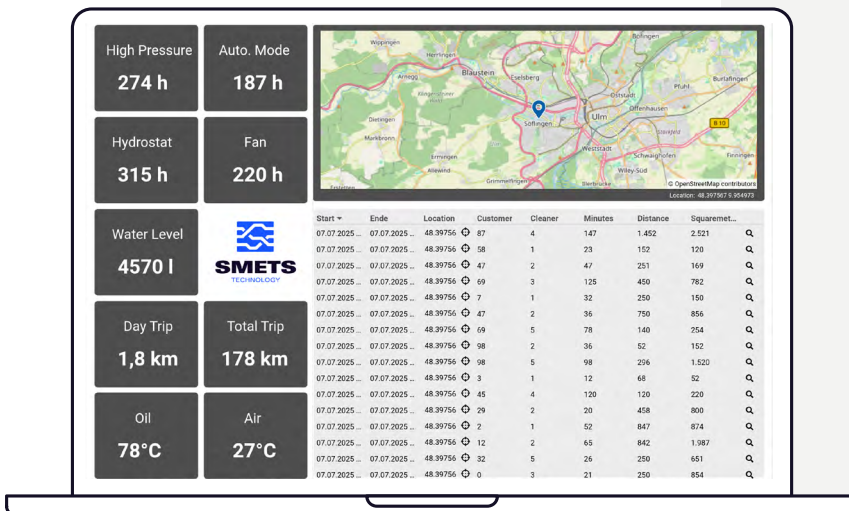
High Pressure
274 h

Auto. Mode
187 h

Hydrostat
315 h

Fan
220 h

Water Level
4570 l

SMETS
TECHNOLOGY

Day Trip
1,8 km

Total Trip
178 km

Oil
78°C

Air
27°C

Wippingen
Herrlingen
Blaustein
Ermingen
Arnegg
Eselsberg
Söflingen
Ulm
Böfingen
Oststadt
Pfuhl
Burlafingen
Offenhausen
B10
Weststadt
Schwaighofen
Finningen
Dietingen
Markbronn
Allewind
Grimmelfingen
Wiley-Süd
© OpenStreetMap contributors
Location: 48.397967 9.954973

| Start ▾ | Ende | Location | Customer | Cleaner | Minutes | Distance | Squaremet... |
|---|---|---|---|---|---|---|---|
| 07.07.2025 ... | 07.07.2025 ... | 48.39756 | 87 | 4 | 147 | 1.452 | 2.521 |
| 07.07.2025 ... | 07.07.2025 ... | 48.39756 | 58 | 1 | 23 | 152 | 120 |
| 07.07.2025 ... | 07.07.2025 ... | 48.39756 | 47 | 2 | 47 | 251 | 169 |
| 07.07.2025 ... | 07.07.2025 ... | 48.39756 | 69 | 3 | 125 | 450 | 782 |
| 07.07.2025 ... | 07.07.2025 ... | 48.39756 | 7 | 1 | 32 | 250 | 150 |
| 07.07.2025 ... | 07.07.2025 ... | 48.39756 | 47 | 2 | 36 | 750 | 856 |
| 07.07.2025 ... | 07.07.2025 ... | 48.39756 | 69 | 5 | 78 | 140 | 254 |
| 07.07.2025 ... | 07.07.2025 ... | 48.39756 | 98 | 2 | 36 | 52 | 152 |
| 07.07.2025 ... | 07.07.2025 ... | 48.39756 | 98 | 5 | 98 | 296 | 1.520 |
| 07.07.2025 ... | 07.07.2025 ... | 48.39756 | 3 | 1 | 12 | 68 | 52 |
| 07.07.2025 ... | 07.07.2025 ... | 48.39756 | 45 | 4 | 120 | 120 | 220 |
| 07.07.2025 ... | 07.07.2025 ... | 48.39756 | 29 | 2 | 20 | 458 | 800 |
| 07.07.2025 ... | 07.07.2025 ... | 48.39756 | 2 | 1 | 52 | 847 | 874 |
| 07.07.2025 ... | 07.07.2025 ... | 48.39756 | 12 | 2 | 65 | 842 | 1.987 |
| 07.07.2025 ... | 07.07.2025 ... | 48.39756 | 32 | 5 | 26 | 250 | 651 |
| 07.07.2025 ... | 07.07.2025 ... | 48.39756 | 0 | 3 | 21 | 250 | 854 |